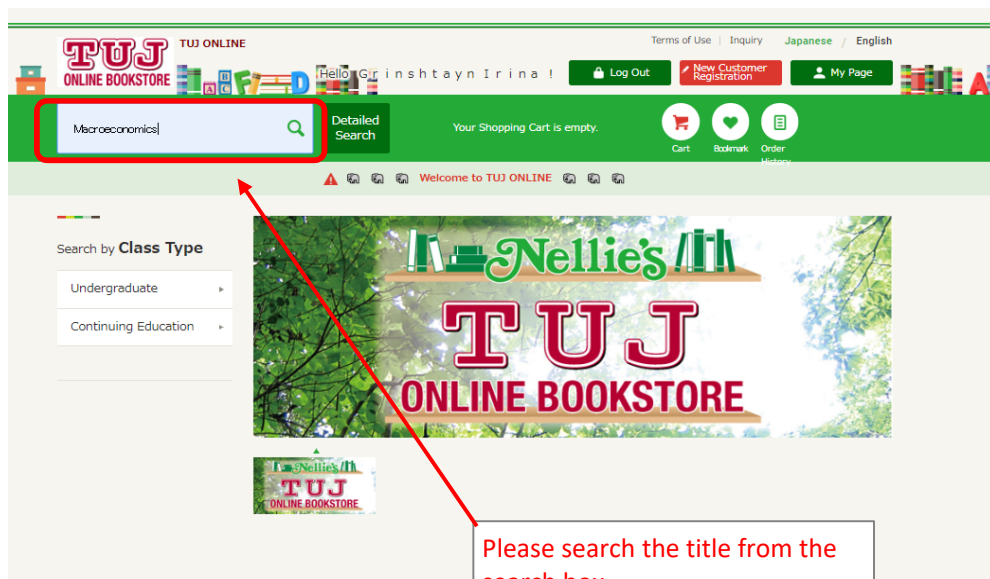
TUJ ONLINE BOOKSTORE

TUJ ONLINE

Terms of Use | Inquiry | Japanese / English

Hello G r i n s h t a y n I r i n a !

Log Out

New Customer Registration

My Page

Macroeconomics

Detailed Search

Your Shopping Cart is empty.

Cart

Bookmark

Order History

Welcome to TUJ ONLINE

Search by Class Type

Undergraduate

Continuing Education

Nellie's

TUJ

ONLINE BOOKSTORE

Nellie's

TUJ

ONLINE BOOKSTORE

Please search the title from the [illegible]